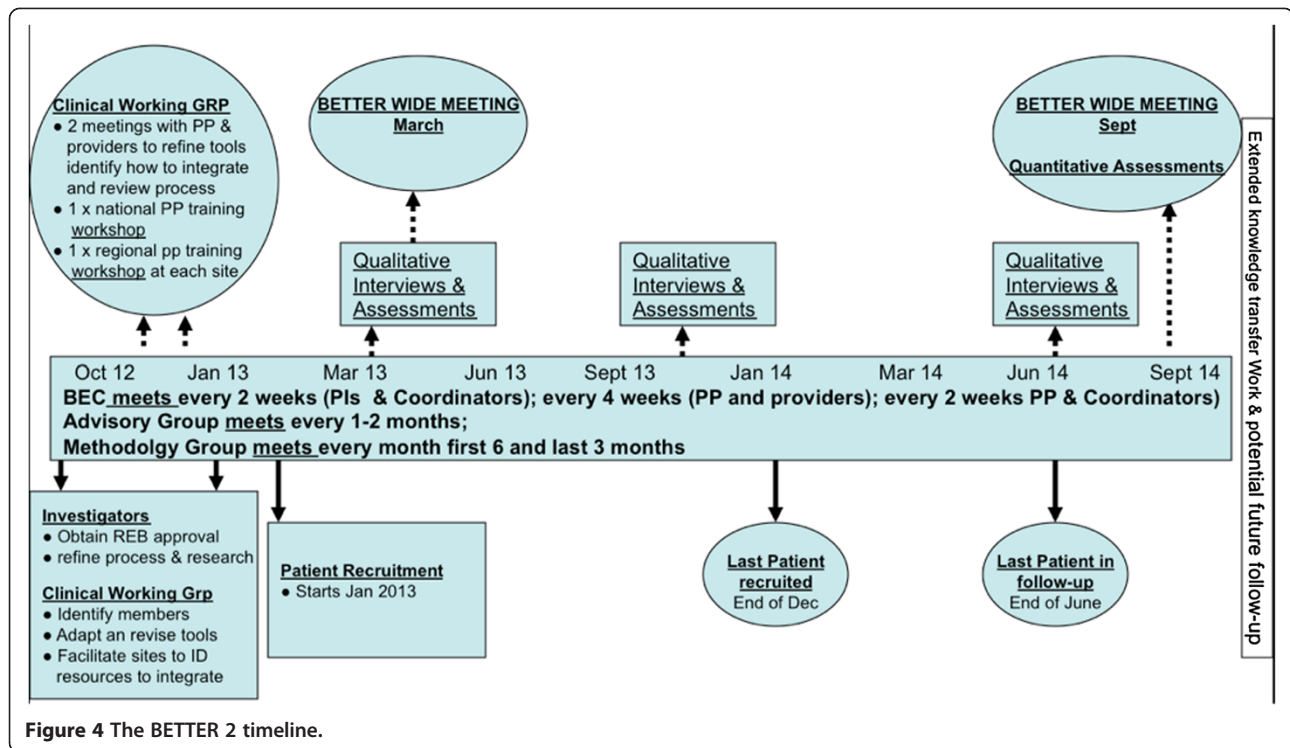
Clinical Working GRP
- 2 meetings with PP & providers to refine tools identify how to integrate and review process
- 1 x national PP training workshop
- 1 x regional pp training workshop at each site

BETTER WIDE MEETING
March

Qualitative Interviews & Assessments

Qualitative Interviews & Assessments

Qualitative Interviews & Assessments

BETTER WIDE MEETING
Sept

Quantitative Assessments

Extended knowledge transfer Work & potential future follow-up

Oct 12 Jan 13 Mar 13 Jun 13 Sept 13 Jan 14 Mar 14 Jun 14 Sept 14

BEC meets every 2 weeks (PIs & Coordinators); every 4 weeks (PP and providers); every 2 weeks PP & Coordinators)
Advisory Group meets every 1-2 months;
Methodolgy Group meets every month first 6 and last 3 months

Investigators
- Obtain REB approval
- refine process & research

Clinical Working Grp
- Identify members
- Adapt an revise tools
- Facilitate sites to ID resources to integrate

Patient Recruitment
- Starts Jan 2013

Last Patient recruited
End of Dec

Last Patient in follow-up
End of June

Figure 4 The BETTER 2 timeline.